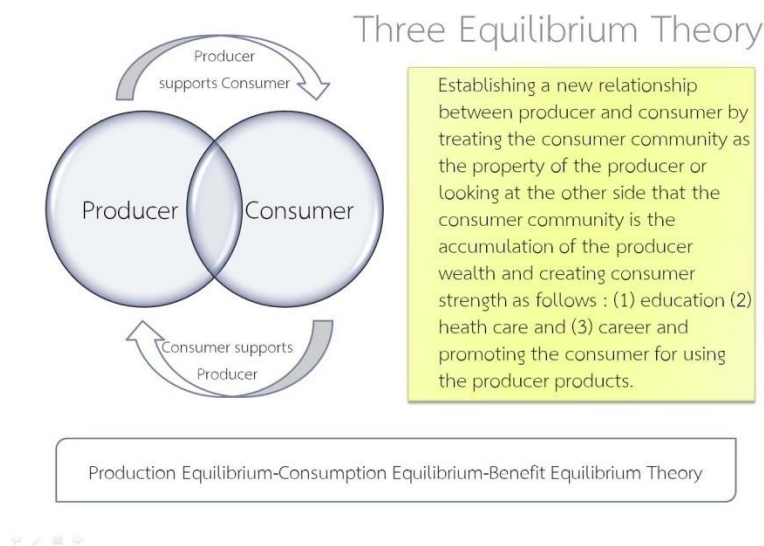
Three Equilibrium Theory

Producer supports Consumer

Producer

Consumer

Consumer supports Producer

Establishing a new relationship between producer and consumer by treating the consumer community as the property of the producer or looking at the other side that the consumer community is the accumulation of the producer wealth and creating consumer strength as follows : (1) education (2) heath care and (3) career and promoting the consumer for using the producer products.

Production Equilibrium-Consumption Equilibrium-Benefit Equilibrium Theory